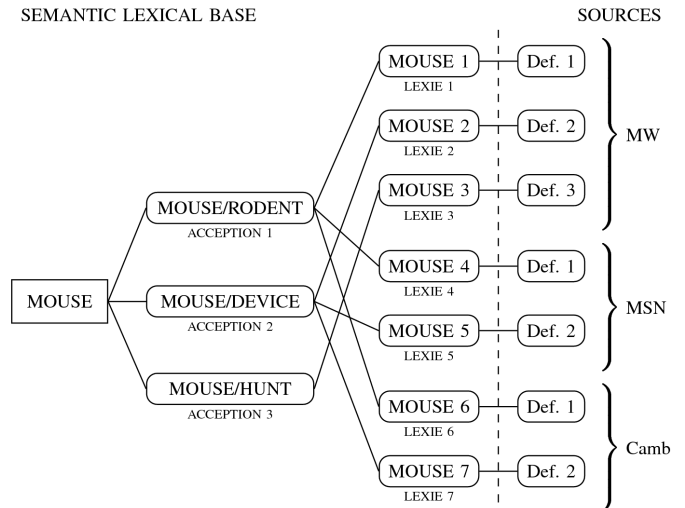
SEMANTIC LEXICAL BASE

SOURCES

MOUSE

MOUSE/RODENT
ACCEPTION 1

MOUSE/DEVICE
ACCEPTION 2

MOUSE/HUNT
ACCEPTION 3

MOUSE 1
LEXIE 1

MOUSE 2
LEXIE 2

MOUSE 3
LEXIE 3

MOUSE 4
LEXIE 4

MOUSE 5
LEXIE 5

MOUSE 6
LEXIE 6

MOUSE 7
LEXIE 7

Def. 1

Def. 2

Def. 3

Def. 1

Def. 2

Def. 1

Def. 2

MW

MSN

Camb